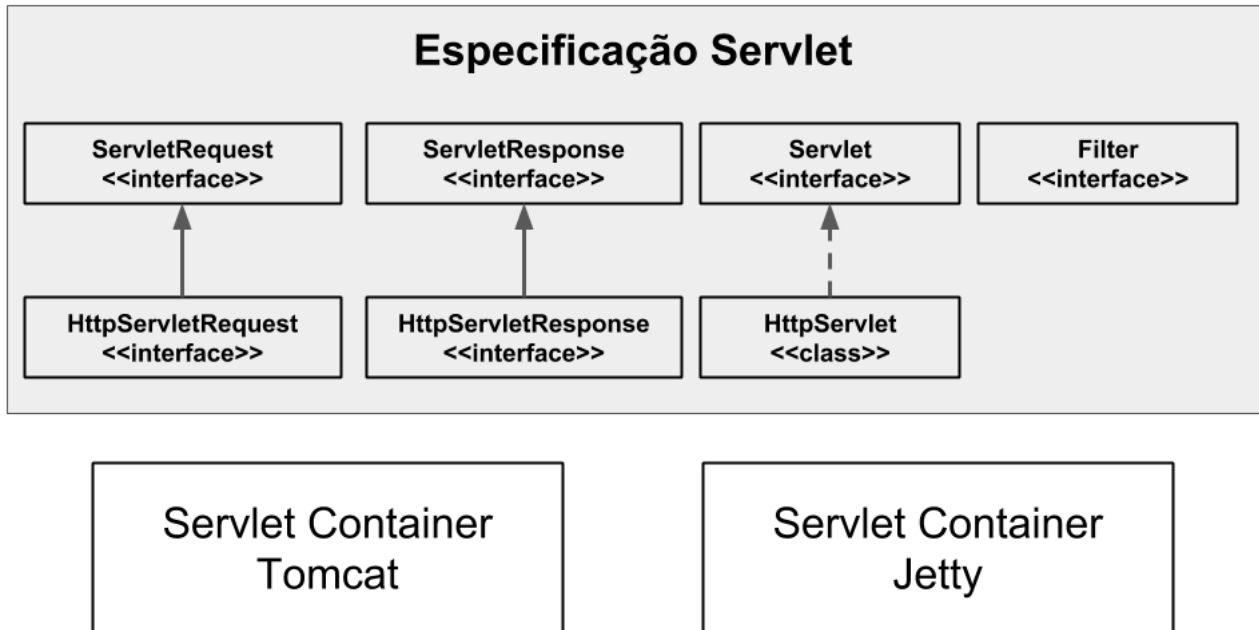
Especificação Servlet

ServletRequest
<<interface>>

ServletResponse
<<interface>>

Servlet
<<interface>>

Filter
<<interface>>

HttpServletRequest
<<interface>>

HttpServletResponse
<<interface>>

HttpServlet
<<class>>

Servlet Container
Tomcat

Servlet Container
Jetty